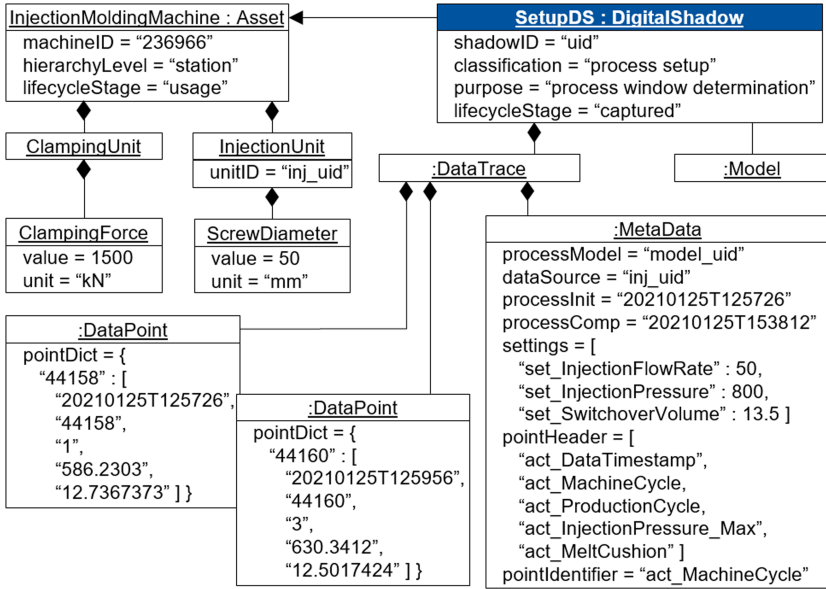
InjectionMoldingMachine : Asset
machineID = “236966”
hierarchyLevel = “station”
lifecycleStage = “usage”

SetupDS : DigitalShadow
shadowID = “uid”
classification = “process setup”
purpose = “process window determination”
lifecycleStage = “captured”

ClampingUnit

InjectionUnit
unitID = “inj_uid”

:DataTrace

:Model

ClampingForce
value = 1500
unit = “kN”

ScrewDiameter
value = 50
unit = “mm”

:MetaData
processModel = “model_uid”
dataSource = “inj_uid”
processInit = “20210125T125726”
processComp = “20210125T153812”
settings = [
“set_InjectionFlowRate” : 50,
“set_InjectionPressure” : 800,
“set_SwitchoverVolume” : 13.5 ]
pointHeader = [
“act_DataTimestamp”,
“act_MachineCycle,
“act_ProductionCycle,
“act_InjectionPressure_Max”,
“act_MeltCushion” ]
pointIdentifier = “act_MachineCycle”

:DataPoint
pointDict = {
“44158” : [
“20210125T125726”,
“44158”,
“1”,
“586.2303”,
“12.7367373” ] }

:DataPoint
pointDict = {
“44160” : [
“20210125T125956”,
“44160”,
“3”,
“630.3412”,
“12.5017424” ] }